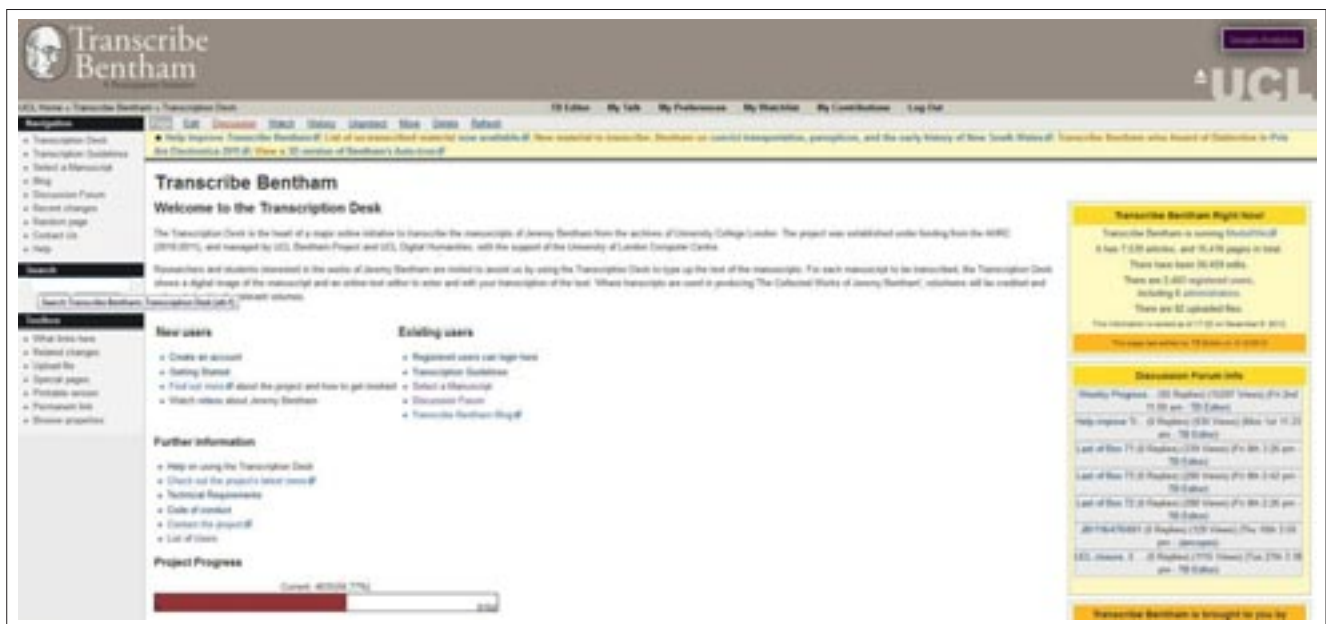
Transcribe Bentham

UCL

UCL Home » Transcribe Bentham » Transcription Desk

TB Editor My Talk My Preferences My Watchlist My Contributions Log Out

Navigation

- Transcription Desk
- Transcription Guidelines
- Select a Manuscript
- Blog
- Discussion Forum
- Recent changes
- Random page
- Contact Us
- Help

Search

Search Transcribe Bentham: Transcription Desk [alt-f]

Toolbox

- What links here
- Related changes
- Upload file
- Special pages
- Printable version
- Permanent link
- Browse properties

Page Edit Discussion Watch History Unprotect Move Delete Refresh

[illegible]

Transcribe Bentham

Welcome to the Transcription Desk

The Transcription Desk is the heart of a major online initiative to transcribe the manuscripts of Jeremy Bentham from the archives of University College London. The project was established under funding from the AHRC (2010-2011), and managed by UCL Bentham Project and UCL Digital Humanities, with the support of the University of London Computer Centre.

Researchers and students interested in the works of Jeremy Bentham are invited to assist us by using the Transcription Desk to type up the text of the manuscripts. For each manuscript to be transcribed, the Transcription Desk shows a digital image of the manuscript and an online text editor to enter and edit your transcription of the text. Where transcripts are used in producing The Collected Works of Jeremy Bentham, volunteers will be credited and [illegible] relevant volumes.

New users

- Create an account
- Getting Started
- Find out more about the project and how to get involved
- Watch videos about Jeremy Bentham

Existing users

- Registered users can login here
- Transcription Guidelines
- Select a Manuscript
- Discussion Forum
- Transcribe Bentham Blog

Further information

- Help on using the Transcription Desk
- Check out the project's latest news
- Technical Requirements
- Code of conduct
- Contact the project
- List of Users

Project Progress

Current: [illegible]

Transcribe Bentham Right Now!

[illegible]

Discussion Forum Info

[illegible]

Transcribe Bentham is brought to you by